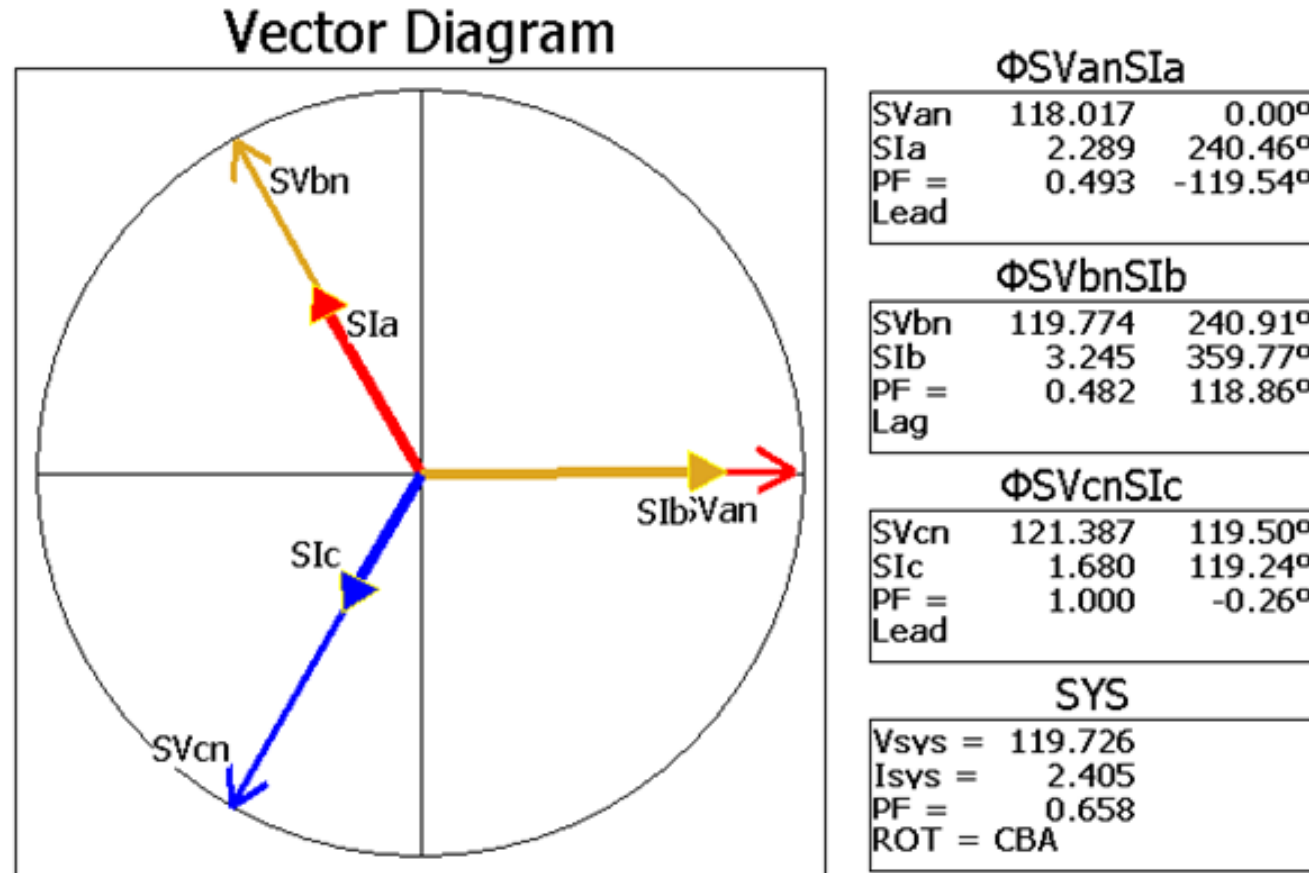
Vector Diagram

SVbn
SIa
SIb SVan
SIc
SVcn

ΦSVanSIa

| | | |
|---|---|---|
| SVan | 118.017 | 0.00° |
| SIa | 2.289 | 240.46° |
| PF = | 0.493 | -119.54° |
| Lead | | |

ΦSVbnSIb

| | | |
|---|---|---|
| SVbn | 119.774 | 240.91° |
| SIb | 3.245 | 359.77° |
| PF = | 0.482 | 118.86° |
| Lag | | |

ΦSVcnSIc

| | | |
|---|---|---|
| SVcn | 121.387 | 119.50° |
| SIc | 1.680 | 119.24° |
| PF = | 1.000 | -0.26° |
| Lead | | |

SYS

Vsys = 119.726
Isys = 2.405
PF = 0.658
ROT = CBA